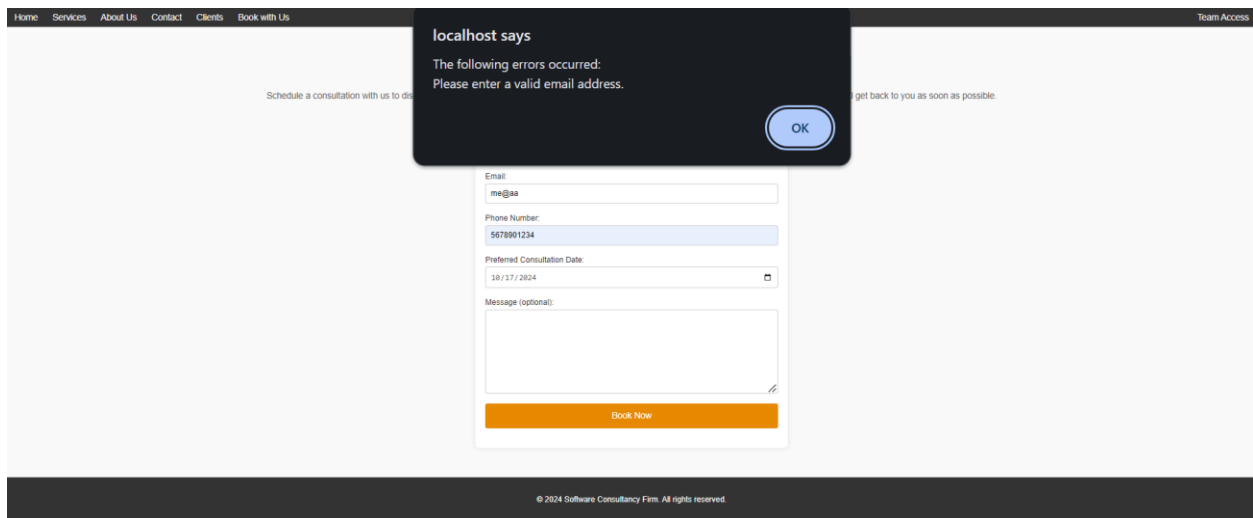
Home Services About Us Contact Clients Book with Us

Team Access

localhost says

The following errors occurred:
Please enter a valid email address.

OK

Schedule a consultation with us to dis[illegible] get back to you as soon as possible.

Email:

me@aa

Phone Number:

5678901234

Preferred Consultation Date:

10/17/2024

Message (optional):

Book Now

© 2024 Software Consultancy Firm. All rights reserved.